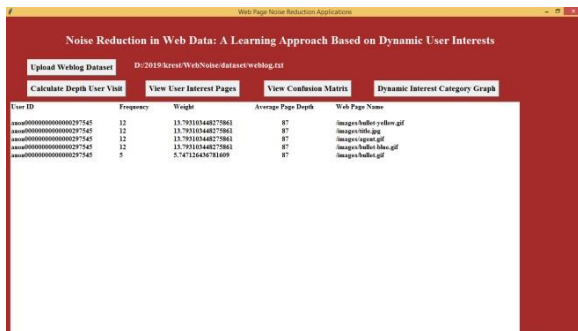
Web Page Noise Reduction Applications

Noise Reduction in Web Data: A Learning Approach Based on Dynamic User Interests

Upload Weblog Dataset

D:/2019/krest/WebNoise/dataset/weblog.txt

Calculate Depth User Visit

View User Interest Pages

View Confusion Matrix

Dynamic Interest Category Graph

| User ID | Frequency | Weight | Average Page Depth | Web Page Name |
|---|---|---|---|---|
| anon0000000000000297545 | 12 | 13.793103448275861 | 87 | /images/bullet-yellow.gif |
| anon0000000000000297545 | 12 | 13.793103448275861 | 87 | /images/title.jpg |
| anon0000000000000297545 | 12 | 13.793103448275861 | 87 | /images/agent.gif |
| anon0000000000000297545 | 12 | 13.793103448275861 | 87 | /images/bullet-blue.gif |
| anon0000000000000297545 | 5 | 5.747126436781609 | 87 | /images/bullet.gif |